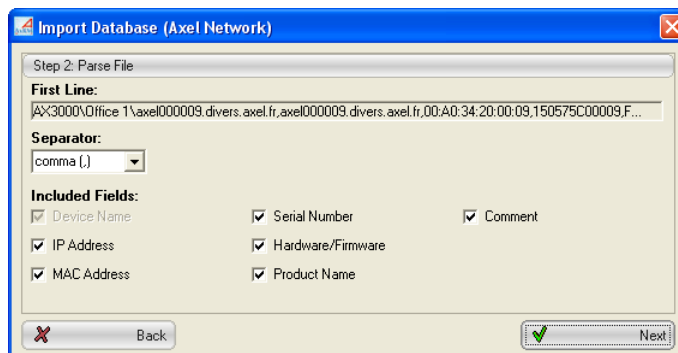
Import Database (Axel Network)

Step 2: Parse File

First Line:

AX3000\Office 1\axel000009.divers.axel.fr,axel000009.divers.axel.fr,00:A0:34:20:00:09,150575C00009,F...

Separator:

comma (,)

Included Fields:

Device Name
Serial Number
Comment
IP Address
Hardware/Firmware
MAC Address
Product Name

Back
Next